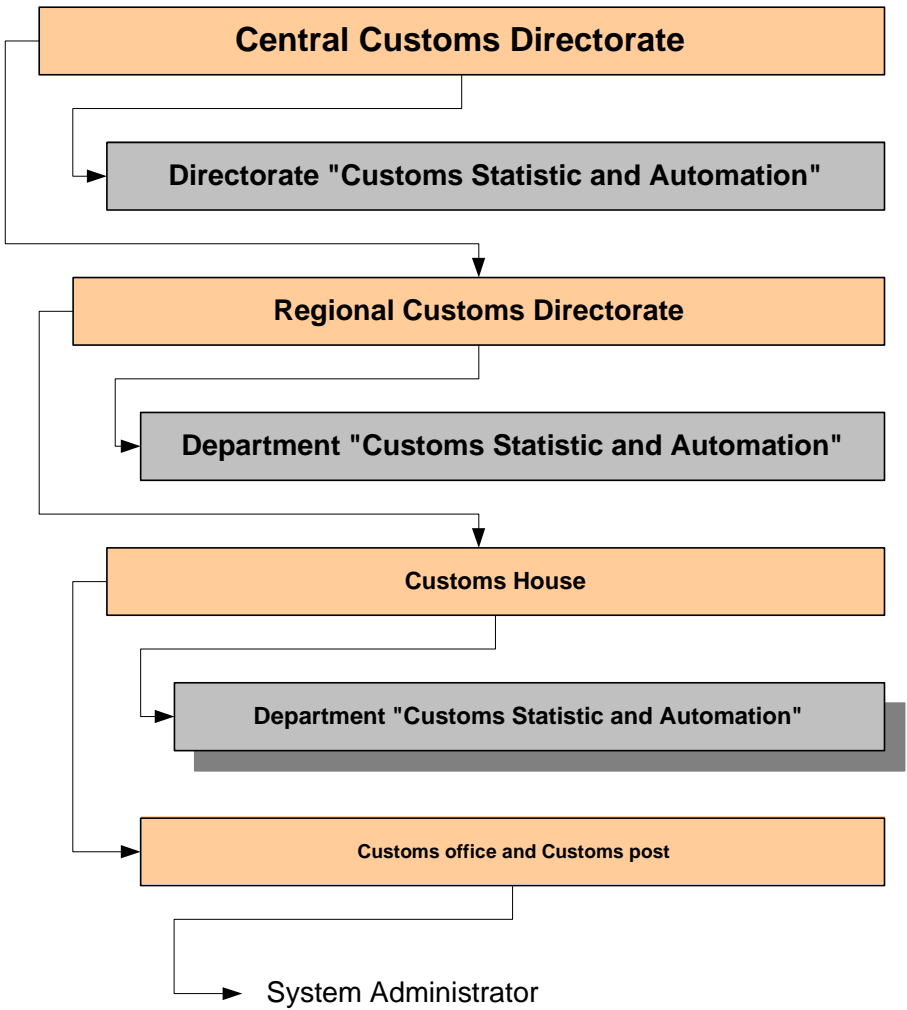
Central Customs Directorate

Directorate "Customs Statistic and Automation"

Regional Customs Directorate

Department "Customs Statistic and Automation"

Customs House

Department "Customs Statistic and Automation"

Customs office and Customs post

System Administrator